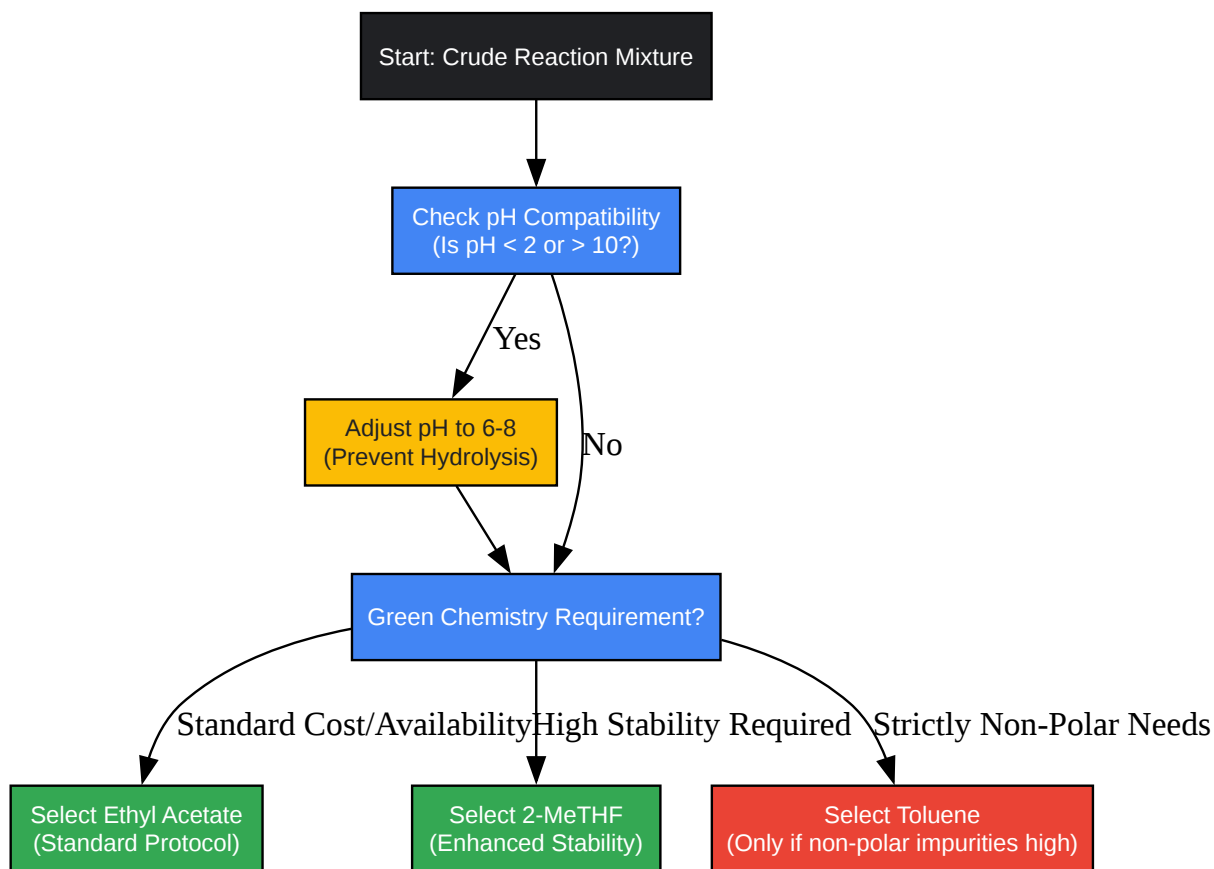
Start: Crude Reaction Mixture

Check pH Compatibility
(Is pH < 2 or > 10?)

Yes

No

Adjust pH to 6-8
(Prevent Hydrolysis)

Green Chemistry Requirement?

Standard Cost/Availability

High Stability Required

Strictly Non-Polar Needs

Select Ethyl Acetate
(Standard Protocol)

Select 2-MeTHF
(Enhanced Stability)

Select Toluene
(Only if non-polar impurities high)